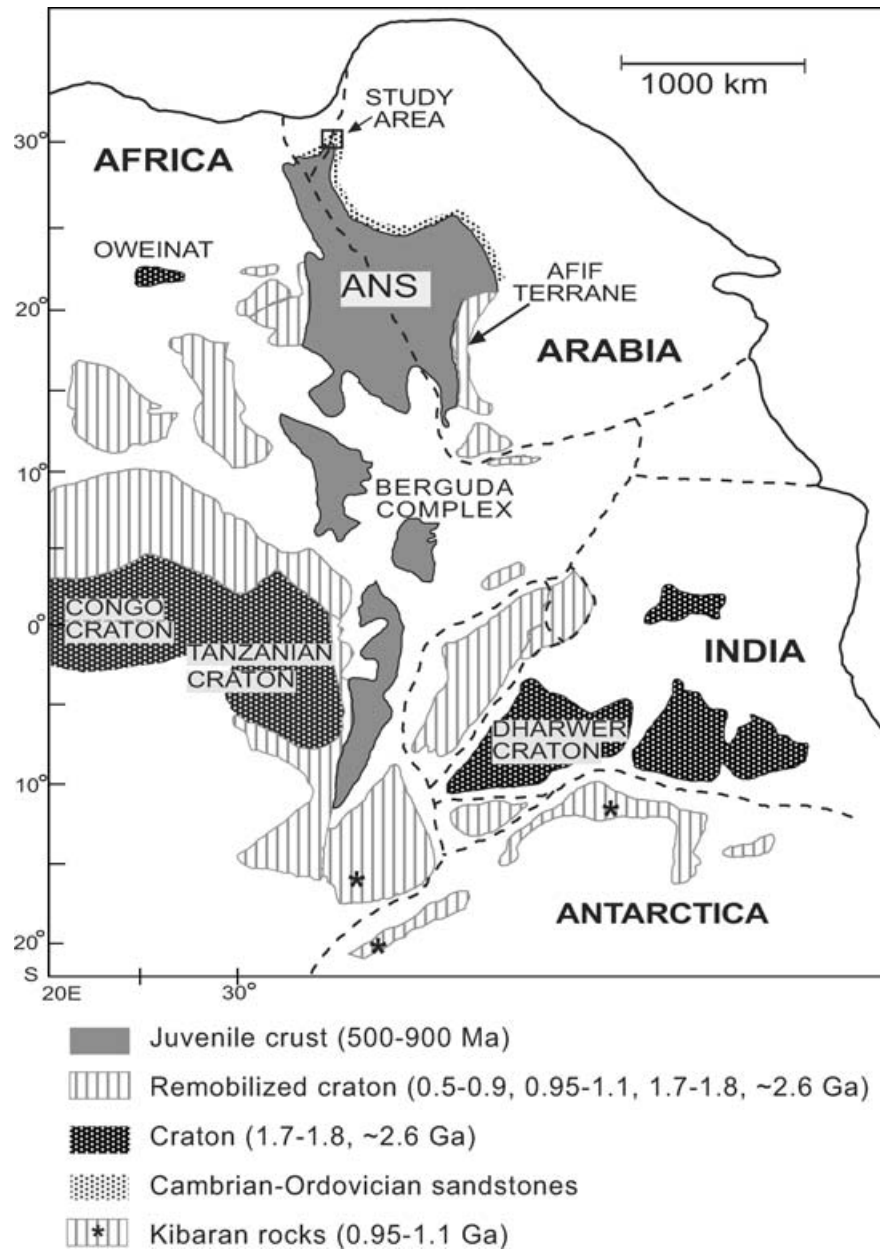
1000 km

STUDY AREA

30°

AFRICA

OWEINAT

ANS

AFIF TERRANE

20°

ARABIA

10°

BERGUDA COMPLEX

CONGO CRATON

0°

TANZANIAN CRATON

INDIA

DHARWER CRATON

10°

ANTARCTICA

20°

S

20E

30°

Juvenile crust (500-900 Ma)

Remobilized craton (0.5-0.9, 0.95-1.1, 1.7-1.8, ~2.6 Ga)

Craton (1.7-1.8, ~2.6 Ga)

Cambrian-Ordovician sandstones

Kibaran rocks (0.95-1.1 Ga)